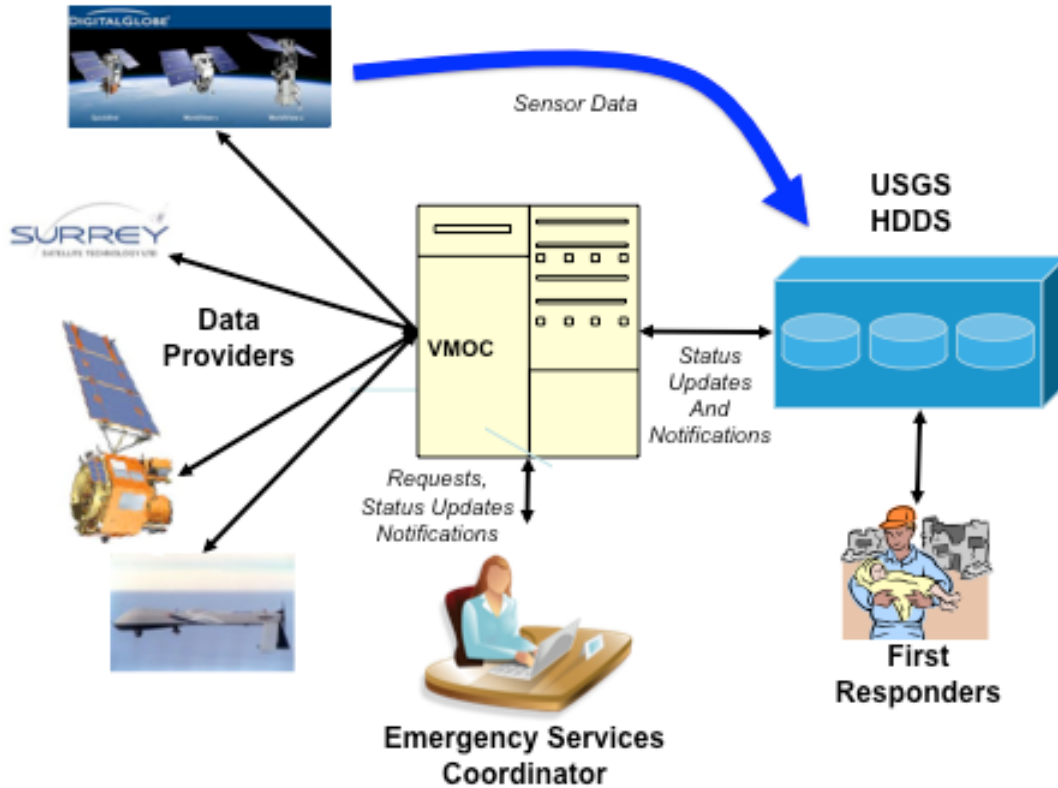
DIGITALGLOBE

Sensor Data

USGS HDDS

SURREY
SATELLITE TECHNOLOGY LTD

Data Providers

VMOC

Status Updates And Notifications

Requests, Status Updates Notifications

Emergency Services Coordinator

First Responders